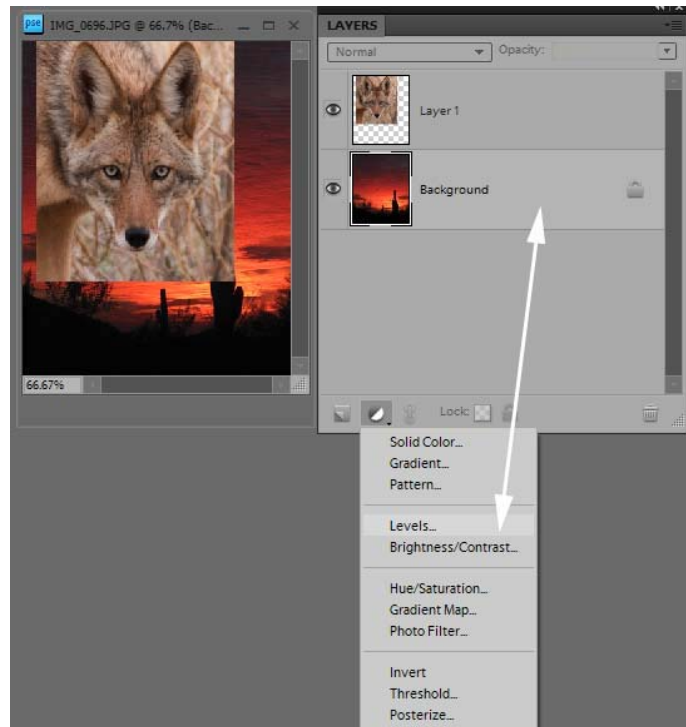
pse IMG_0696.JPG @ 66.7% (Bac...

66.67%

LAYERS

Normal

Opacity:

Layer 1

Background

Lock:

Solid Color...
Gradient...
Pattern...

Levels...
Brightness/Contrast...

Hue/Saturation...
Gradient Map...
Photo Filter...

Invert
Threshold...
Posterize...